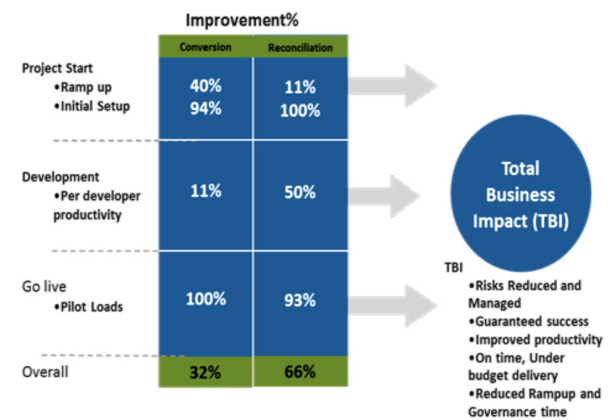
Improvement%

| | Conversion | Reconciliation |
|---|---|---|
| Project Start<br>•Ramp up<br>•Initial Setup | 40%<br>94% | 11%<br>100% |
| Development<br>•Per developer productivity | 11% | 50% |
| Go live<br>•Pilot Loads | 100% | 93% |
| Overall | 32% | 66% |

Total Business Impact (TBI)

TBI
•Risks Reduced and Managed
•Guaranteed success
•Improved productivity
•On time, Under budget delivery
•Reduced Rampup and Governance time